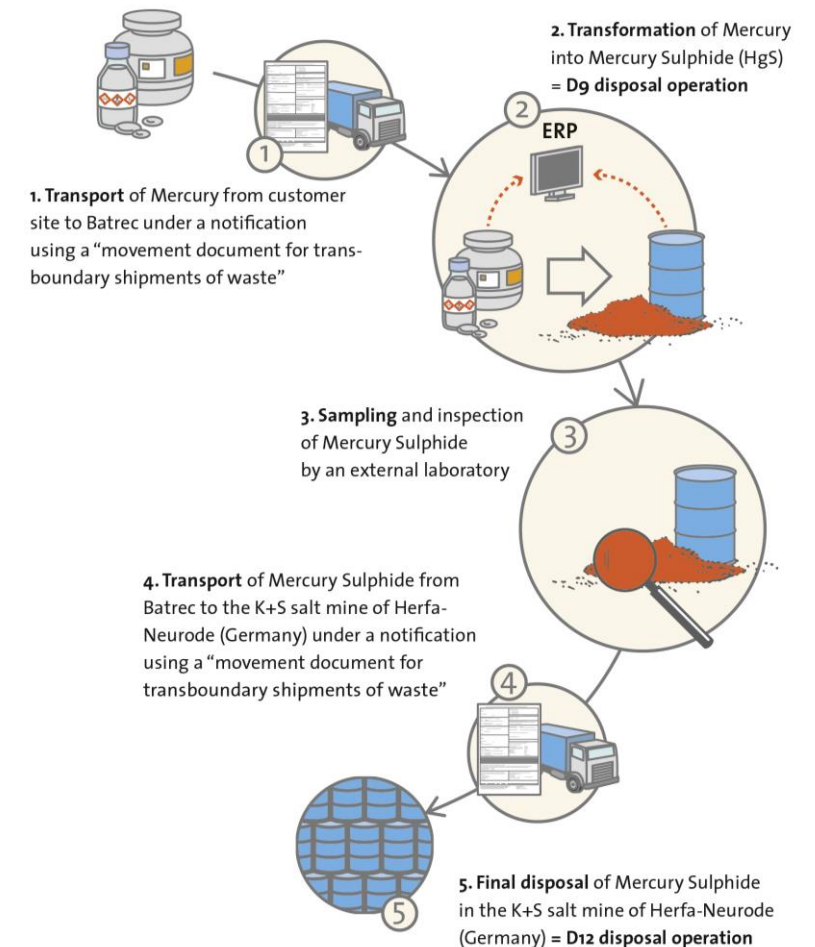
2. Transformation of Mercury into Mercury Sulphide (HgS) = D9 disposal operation

1

2

ERP

1. Transport of Mercury from customer site to Batrec under a notification using a "movement document for transboundary shipments of waste"

3. Sampling and inspection of Mercury Sulphide by an external laboratory

3

4. Transport of Mercury Sulphide from Batrec to the K+S salt mine of Herfa-Neurode (Germany) under a notification using a "movement document for transboundary shipments of waste"

4

5

5. Final disposal of Mercury Sulphide in the K+S salt mine of Herfa-Neurode (Germany) = D12 disposal operation